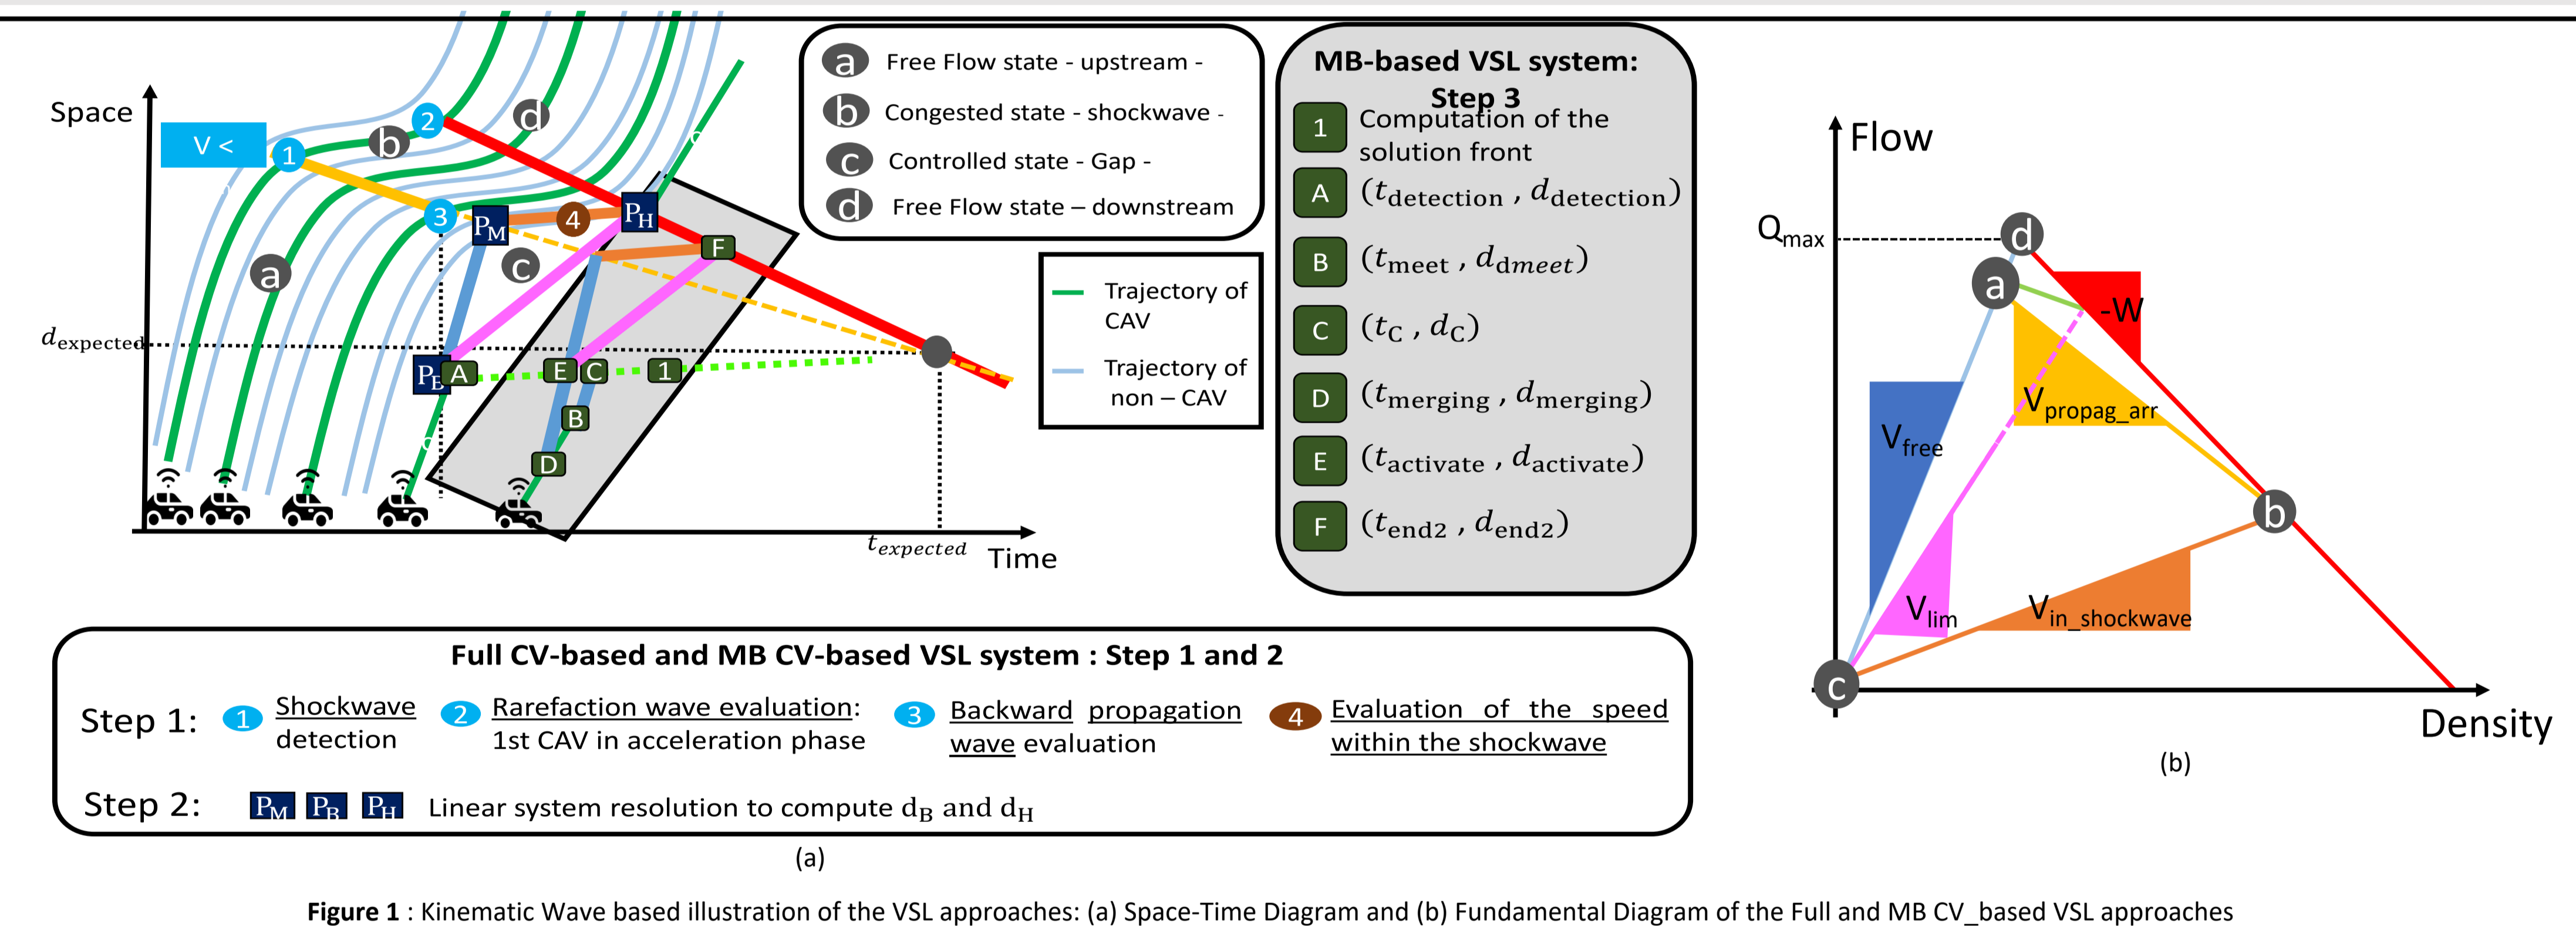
Space

V <

1 b 2 d 3 $P_M$ 4 $P_H$ F c a

$d_{expected}$

$P_E$ A E C 1 B D

$t_{expected}$ Time

a Free Flow state - upstream -
b Congested state - shockwave -
c Controlled state - Gap -
d Free Flow state – downstream

Trajectory of CAV
Trajectory of non – CAV

MB-based VSL system: Step 3

1 Computation of the solution front
A $(t_{detection}, d_{detection})$
B $(t_{meet}, d_{dmeet})$
C $(t_C, d_C)$
D $(t_{merging}, d_{merging})$
E $(t_{activate}, d_{activate})$
F $(t_{end2}, d_{end2})$

Flow

$Q_{max}$

d a -W $V_{propag\_arr}$ $V_{free}$ b $V_{lim}$ $V_{in\_shockwave}$ c

Density

(b)

Full CV-based and MB CV-based VSL system : Step 1 and 2

Step 1: 1 Shockwave detection 2 Rarefaction wave evaluation: 1st CAV in acceleration phase 3 Backward propagation wave evaluation 4 Evaluation of the speed within the shockwave

Step 2: $P_M$ $P_B$ $P_H$ Linear system resolution to compute $d_B$ and $d_H$

(a)

Figure 1 : Kinematic Wave based illustration of the VSL approaches: (a) Space-Time Diagram and (b) Fundamental Diagram of the Full and MB CV_based VSL approaches